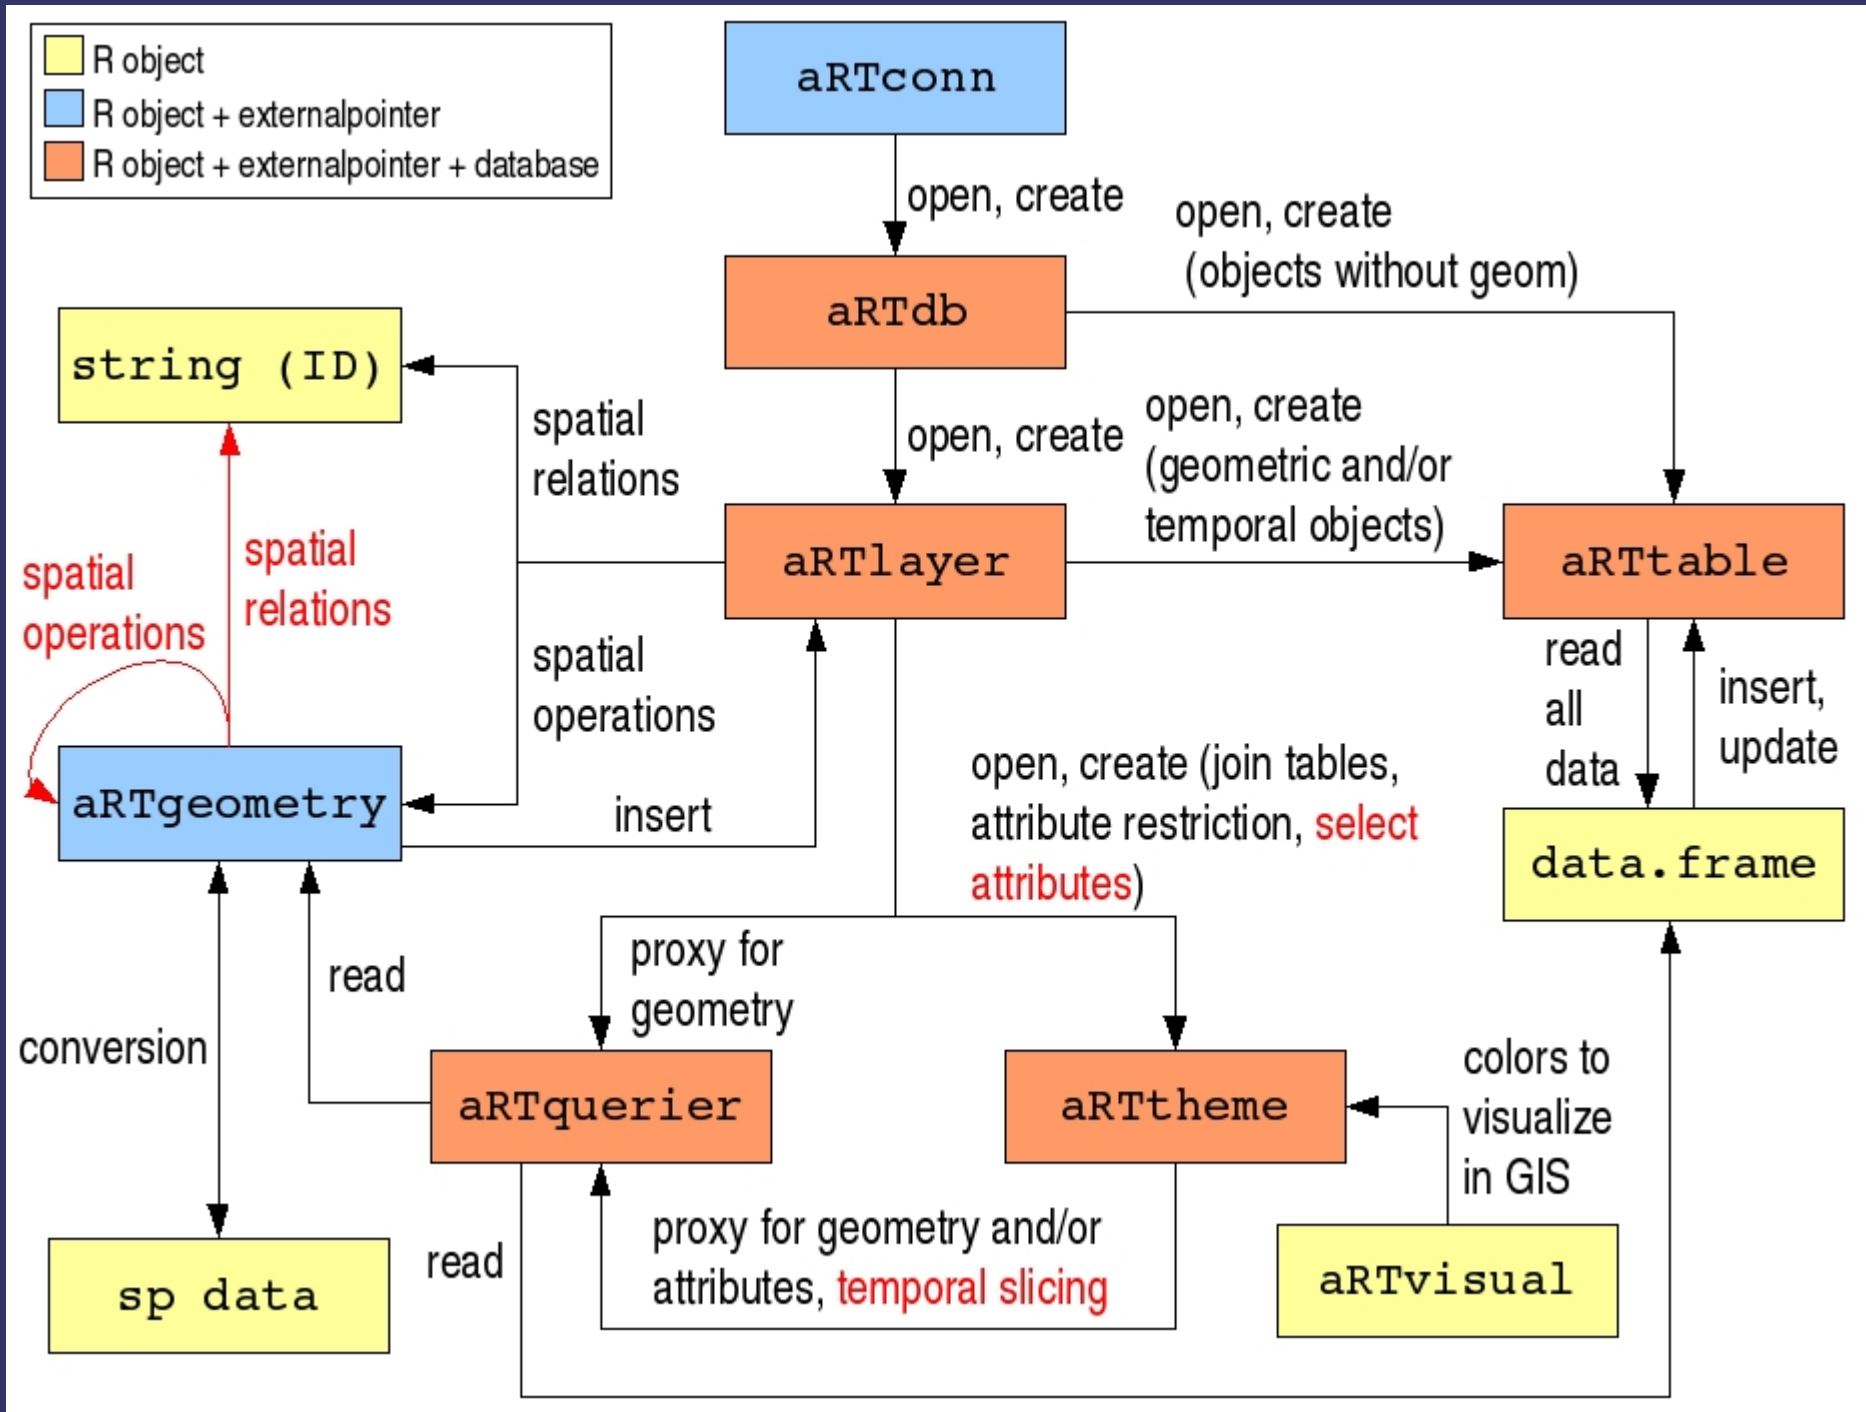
R object
R object + externalpointer
R object + externalpointer + database

aRTconn

open, create

open, create (objects without geom)

aRTdb

string (ID)

spatial relations

open, create

open, create (geometric and/or temporal objects)

spatial operations

spatial relations

aRTlayer

aRTtable

spatial operations

read all data

insert, update

aRTgeometry

insert

open, create (join tables, attribute restriction, select attributes)

data.frame

proxy for geometry

read

conversion

aRTquerier

aRTtheme

colors to visualize in GIS

proxy for geometry and/or attributes, temporal slicing

read

sp data

aRTvisual